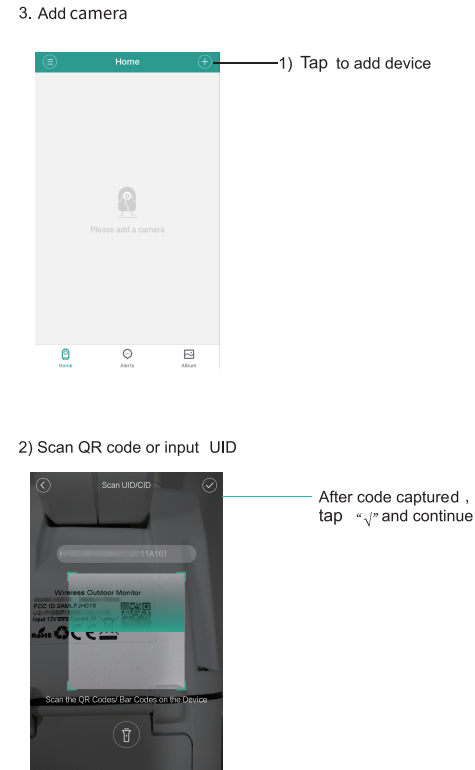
3. Add camera

Home

1) Tap to add device

Please add a camera

Home Alerts Album

2) Scan QR code or input UID

Scan UID/CID

After code captured , tap "$\sqrt{}$" and continue

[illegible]11A161

Wireless Outdoor Monitor
FCC ID 2AMLFJH016
Input 12V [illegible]

Scan the QR Codes/ Bar Codes on the Device